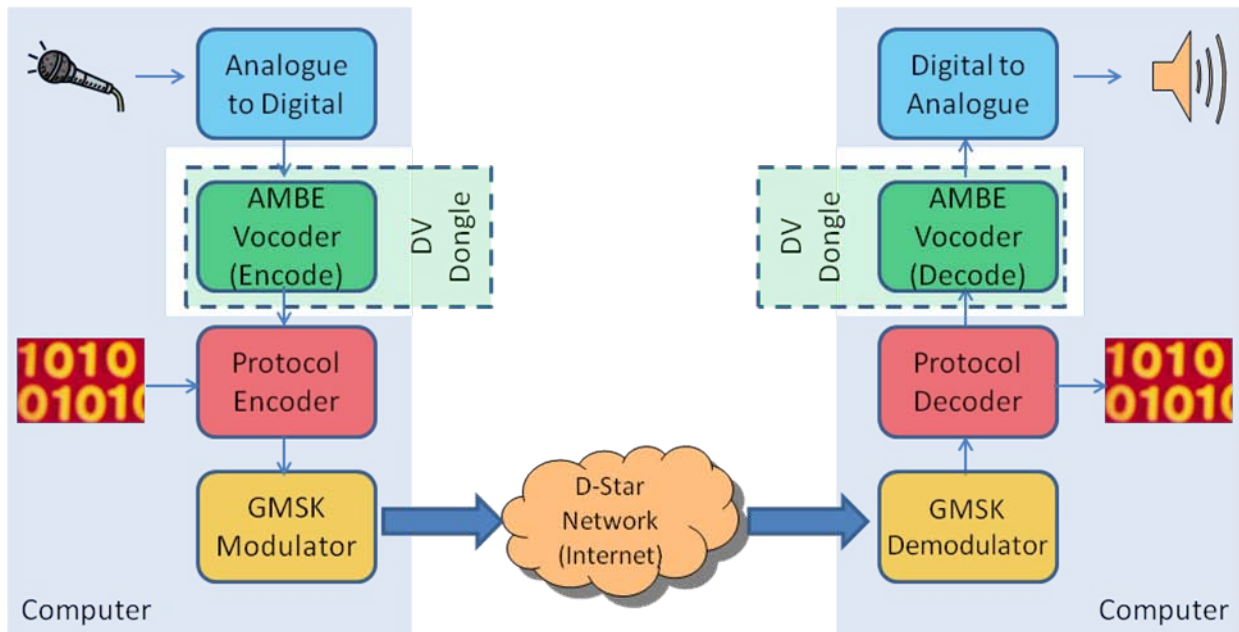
Analogue to Digital

AMBE Vocoder (Encode)

DV Dongle

1010
0101

Protocol Encoder

GMSK Modulator

Computer

D-Star Network (Internet)

Digital to Analogue

DV Dongle

AMBE Vocoder (Decode)

Protocol Decoder

1010
0101

GMSK Demodulator

Computer